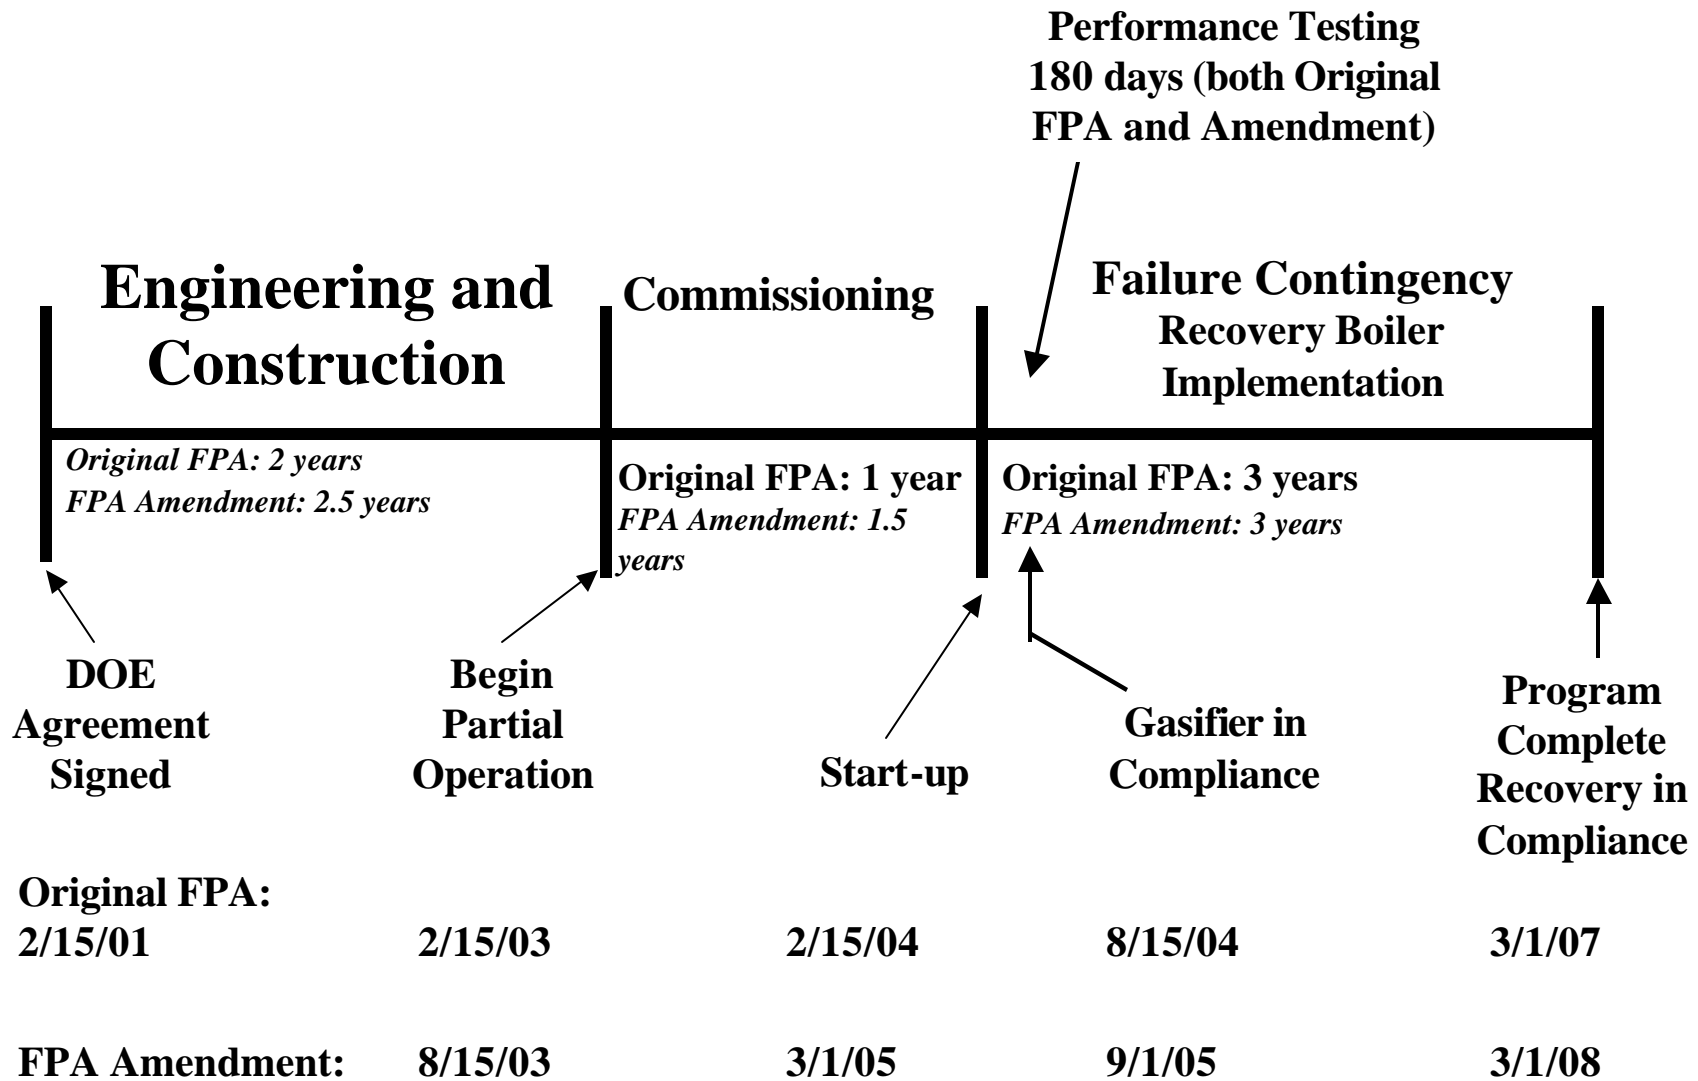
Performance Testing 180 days (both Original FPA and Amendment)

Engineering and Construction

Commissioning

Failure Contingency
Recovery Boiler Implementation

Original FPA: 2 years
FPA Amendment: 2.5 years

Original FPA: 1 year
FPA Amendment: 1.5 years

Original FPA: 3 years
FPA Amendment: 3 years

DOE Agreement Signed

Begin Partial Operation

Start-up

Gasifier in Compliance

Program Complete Recovery in Compliance

Original FPA:
2/15/01 2/15/03 2/15/04 8/15/04 3/1/07

FPA Amendment: 8/15/03 3/1/05 9/1/05 3/1/08